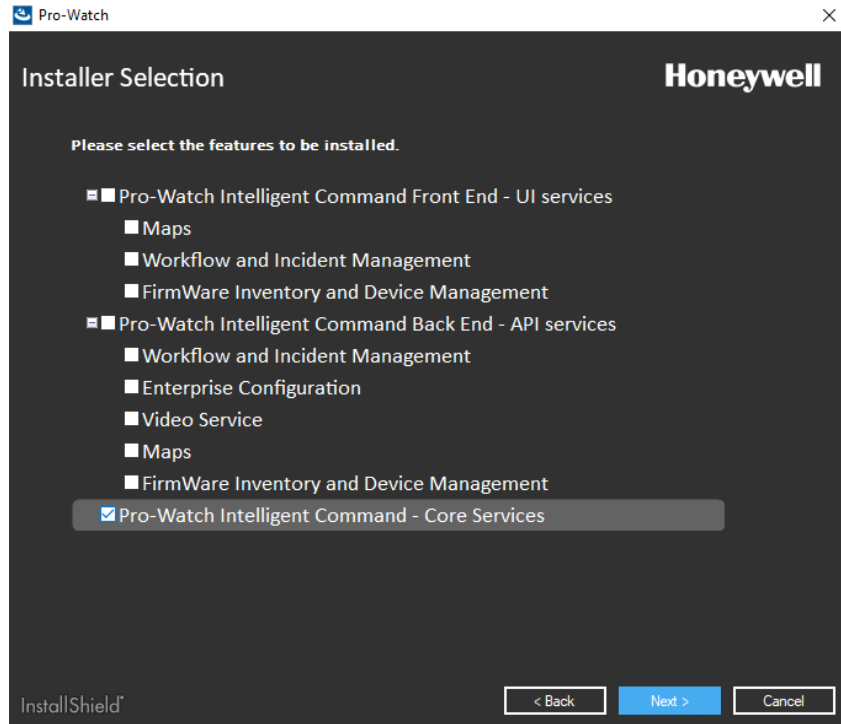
Pro-Watch

Installer Selection

Honeywell

Please select the features to be installed.

Pro-Watch Intelligent Command Front End - UI services

Maps

Workflow and Incident Management

FirmWare Inventory and Device Management

Pro-Watch Intelligent Command Back End - API services

Workflow and Incident Management

Enterprise Configuration

Video Service

Maps

FirmWare Inventory and Device Management

Pro-Watch Intelligent Command - Core Services

InstallShield

< Back

Next >

Cancel